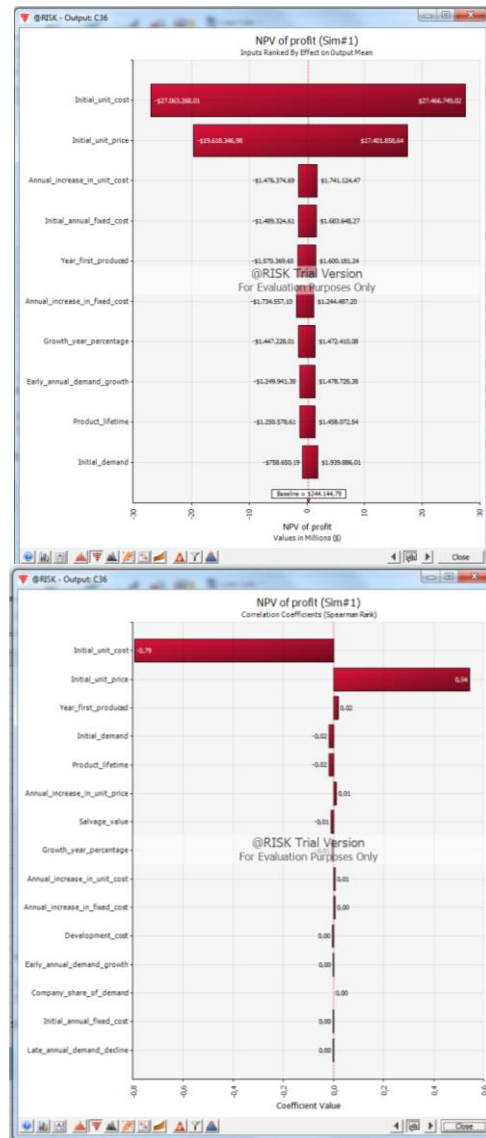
@RISK - Output: C36

NPV of profit (Sim#1)
Inputs Ranked By Effect on Output Mean

Initial_unit_cost -$27.063.268,01 $27.466.745,02
Initial_unit_price -$19.618.346,98 $17.401.658,64
Annual_increase_in_unit_cost -$1.476.374,69 $1.741.124,47
Initial_annual_fixed_cost -$1.489.324,61 $1.683.648,27
Year_first_produced -$1.570.369,65 $1.600.181,24
Annual_increase_in_fixed_cost -$1.734.557,10 $1.244.487,20
Growth_year_percentage -$1.447.228,01 $1.472.410,08
Early_annual_demand_growth -$1.249.941,39 $1.476.728,38
Product_lifetime -$1.250.578,61 $1.458.072,54
Initial_demand -$758.650,19 $1.939.886,01

@RISK Trial Version
For Evaluation Purposes Only

Baseline = $244.144,79

-30 -20 -10 0 10 20 30

NPV of profit
Values in Millions ($)

Close

@RISK - Output: C36

NPV of profit (Sim#1)
Correlation Coefficients (Spearman Rank)

Initial_unit_cost -0,79
Initial_unit_price 0,54
Year_first_produced 0,02
Initial_demand -0,02
Product_lifetime -0,02
Annual_increase_in_unit_price 0,01
Salvage_value -0,01
Growth_year_percentage
Annual_increase_in_unit_cost 0,01
Annual_increase_in_fixed_cost 0,00
Development_cost 0,00
Early_annual_demand_growth 0,00
Company_share_of_demand 0,00
Initial_annual_fixed_cost 0,00
Late_annual_demand_decline 0,00

@RISK Trial Version
For Evaluation Purposes Only

-0,8 -0,6 -0,4 -0,2 0,0 0,2 0,4 0,6

Coefficient Value

Close